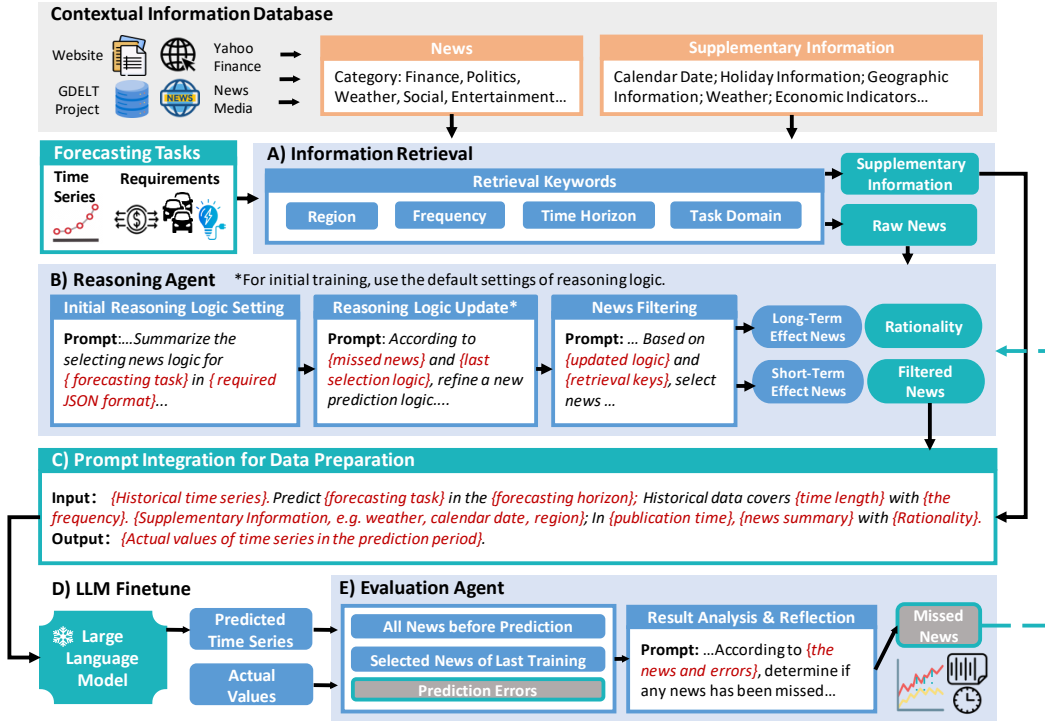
Contextual Information Database

Website

Yahoo Finance

GDELT Project

News Media

News

Category: Finance, Politics, Weather, Social, Entertainment...

Supplementary Information

Calendar Date; Holiday Information; Geographic Information; Weather; Economic Indicators...

Forecasting Tasks

Time Series

Requirements

NEWS

A) Information Retrieval

Retrieval Keywords

Region

Frequency

Time Horizon

Task Domain

Supplementary Information

Raw News

B) Reasoning Agent *For initial training, use the default settings of reasoning logic.

Initial Reasoning Logic Setting

Prompt:...Summarize the selecting news logic for { forecasting task} in { required JSON format}...

Reasoning Logic Update*

Prompt: According to {missed news} and {last selection logic}, refine a new prediction logic....

News Filtering

Prompt: ... Based on {updated logic} and {retrieval keys}, select news ...

Long-Term Effect News

Rationality

Short-Term Effect News

Filtered News

C) Prompt Integration for Data Preparation

Input: {Historical time series}. Predict {forecasting task} in the {forecasting horizon}; Historical data covers {time length} with {the frequency}. {Supplementary Information, e.g. weather, calendar date, region}; In {publication time}, {news summary} with {Rationality}.

Output: {Actual values of time series in the prediction period}.

D) LLM Finetune

Large Language Model

Predicted Time Series

Actual Values

E) Evaluation Agent

All News before Prediction

Selected News of Last Training

Prediction Errors

Result Analysis & Reflection

Prompt: ...According to {the news and errors}, determine if any news has been missed...

Missed News